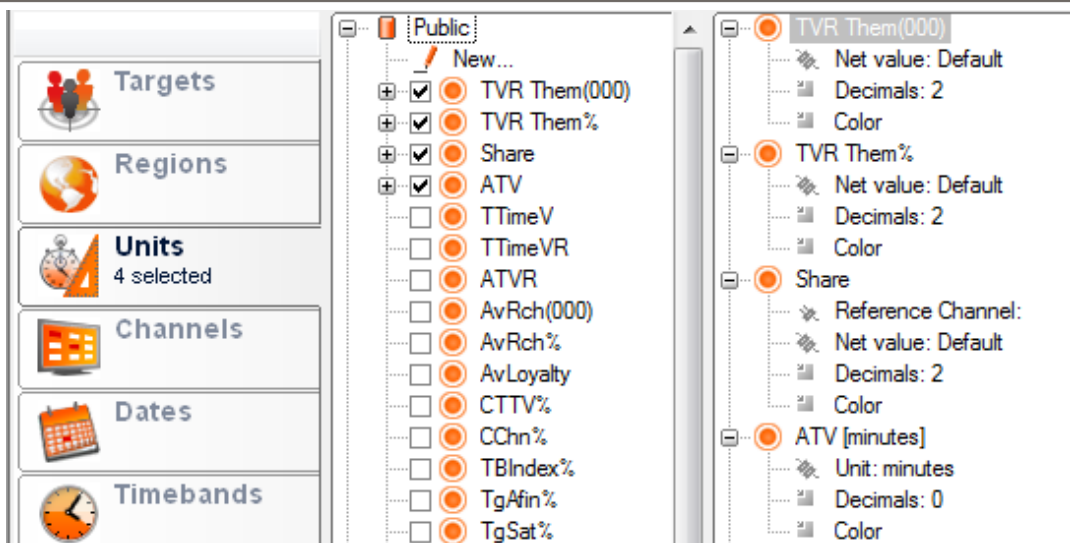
Targets

Regions

Units
4 selected

Channels

Dates

Timebands

Public
New...
TVR Them(000)
TVR Them%
Share
ATV
TTimeV
TTimeVR
ATVR
AvRch(000)
AvRch%
AvLoyalty
CTTV%
CChn%
TBIndex%
TgAfin%
TgSat%

TVR Them(000)
Net value: Default
Decimals: 2
Color
TVR Them%
Net value: Default
Decimals: 2
Color
Share
Reference Channel:
Net value: Default
Decimals: 2
Color
ATV [minutes]
Unit: minutes
Decimals: 0
Color